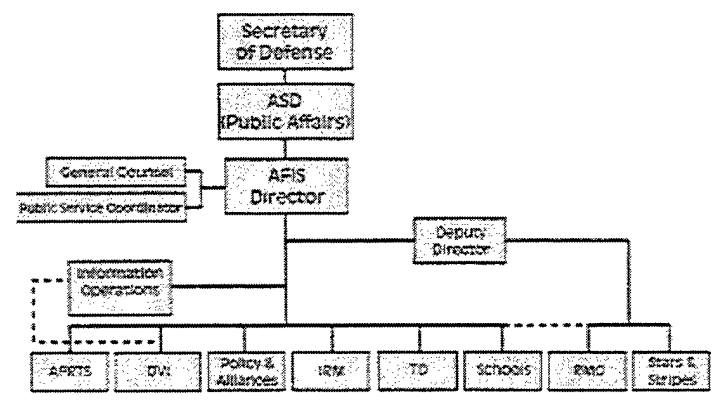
Secretary of Defense

ASD (Public Affairs)

General Counsel

Public Service Coordinator

AFIS Director

Deputy Director

Information Operations

AFRTS

DVI

Policy & Alliances

IRM

TD

Schools

RMO

Stars & Stripes